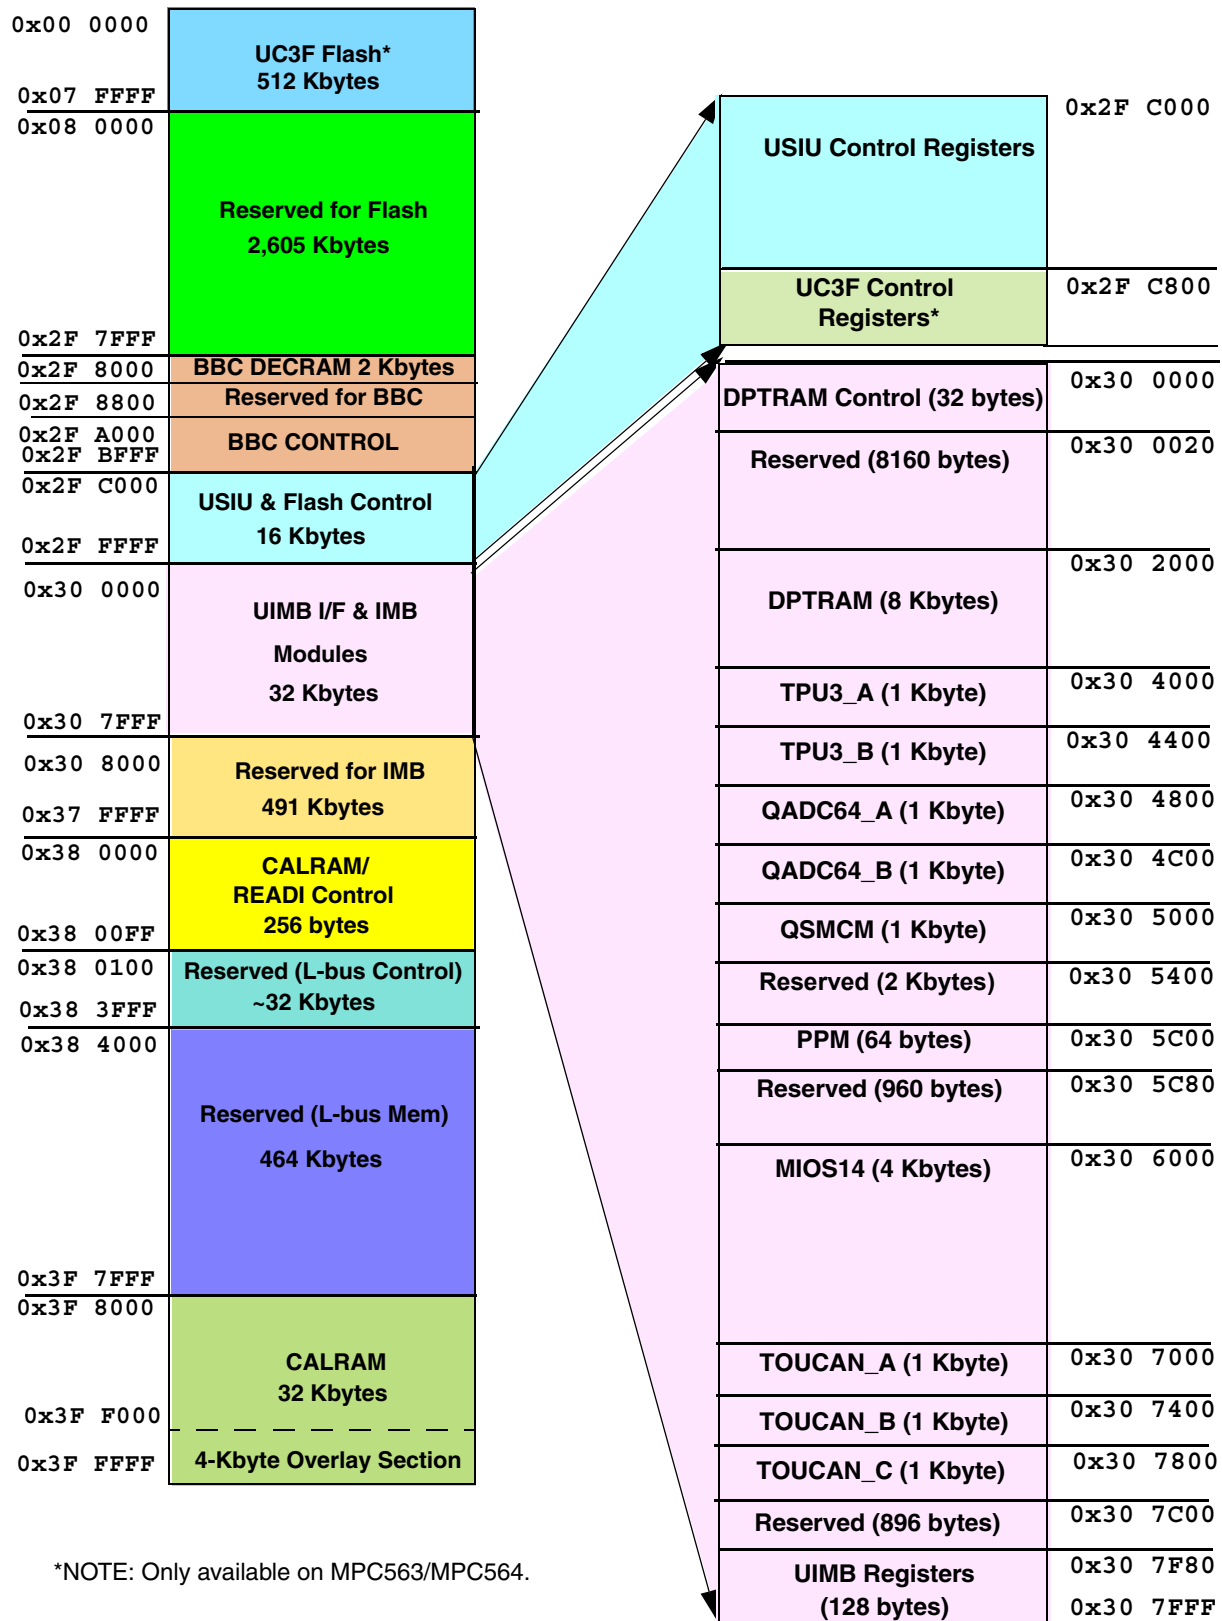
0x00 0000
UC3F Flash*
512 Kbytes
0x07 FFFF
0x08 0000
Reserved for Flash
2,605 Kbytes
0x2F 7FFF
0x2F 8000
BBC DECRAM 2 Kbytes
0x2F 8800
Reserved for BBC
0x2F A000
0x2F BFFF
BBC CONTROL
0x2F C000
USIU & Flash Control
16 Kbytes
0x2F FFFF
0x30 0000
UIMB I/F & IMB
Modules
32 Kbytes
0x30 7FFF
0x30 8000
Reserved for IMB
491 Kbytes
0x37 FFFF
0x38 0000
CALRAM/
READI Control
256 bytes
0x38 00FF
0x38 0100
Reserved (L-bus Control)
~32 Kbytes
0x38 3FFF
0x38 4000
Reserved (L-bus Mem)
464 Kbytes
0x3F 7FFF
0x3F 8000
CALRAM
32 Kbytes
0x3F F000
4-Kbyte Overlay Section
0x3F FFFF

*NOTE: Only available on MPC563/MPC564.

USIU Control Registers
0x2F C000
UC3F Control Registers*
0x2F C800
DPTRAM Control (32 bytes)
0x30 0000
Reserved (8160 bytes)
0x30 0020
DPTRAM (8 Kbytes)
0x30 2000
TPU3_A (1 Kbyte)
0x30 4000
TPU3_B (1 Kbyte)
0x30 4400
QADC64_A (1 Kbyte)
0x30 4800
QADC64_B (1 Kbyte)
0x30 4C00
QSMCM (1 Kbyte)
0x30 5000
Reserved (2 Kbytes)
0x30 5400
PPM (64 bytes)
0x30 5C00
Reserved (960 bytes)
0x30 5C80
MIOS14 (4 Kbytes)
0x30 6000
TOUCAN_A (1 Kbyte)
0x30 7000
TOUCAN_B (1 Kbyte)
0x30 7400
TOUCAN_C (1 Kbyte)
0x30 7800
Reserved (896 bytes)
0x30 7C00
UIMB Registers
(128 bytes)
0x30 7F80
0x30 7FFF